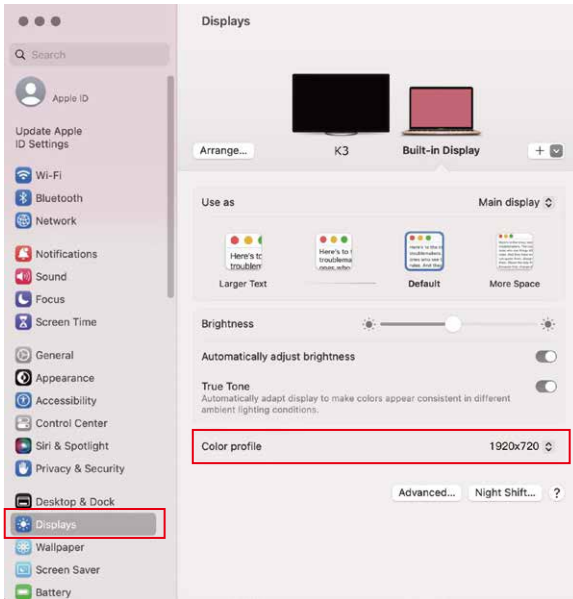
Search

Apple ID

Update Apple ID Settings

Wi-Fi
Bluetooth
Network

Notifications
Sound
Focus
Screen Time

General
Appearance
Accessibility
Control Center
Siri & Spotlight
Privacy & Security

Desktop & Dock
Displays
Wallpaper
Screen Saver
Battery

Displays

Arrange...
K3
Built-in Display
+

Use as
Main display

Here's to troublem
Here's to troublema
Larger Text
Default
More Space

Brightness

Automatically adjust brightness

True Tone
Automatically adapt display to make colors appear consistent in different ambient lighting conditions.

Color profile
1920x720

Advanced...
Night Shift...
?